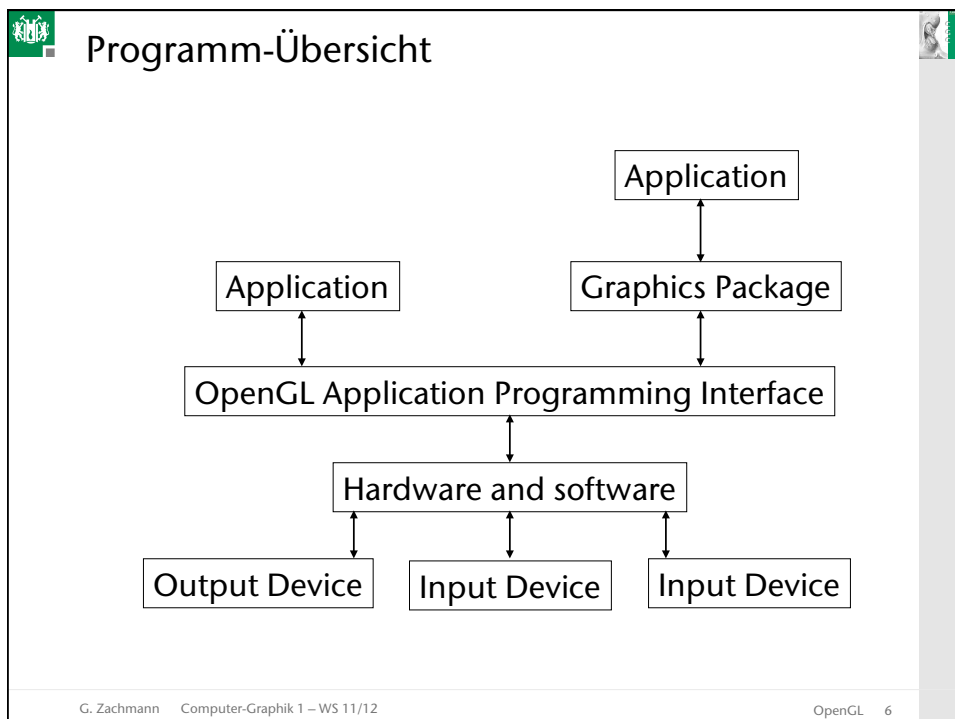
Programm-Übersicht

Application

Application

Graphics Package

OpenGL Application Programming Interface

Hardware and software

Output Device

Input Device

Input Device

G. Zachmann Computer-Graphik 1 – WS 11/12

OpenGL 6